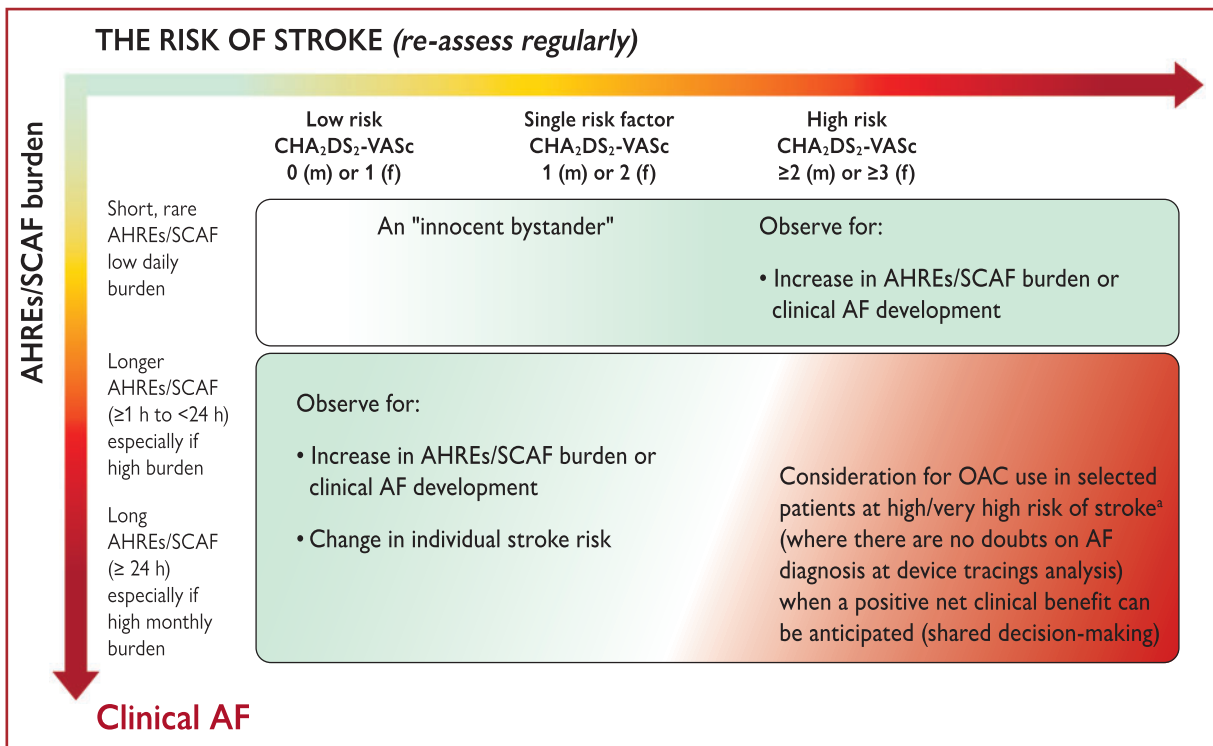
THE RISK OF STROKE *(re-assess regularly)*

AHREs/SCAF burden

Low risk
$CHA_2DS_2$-VASc
0 (m) or 1 (f)

Single risk factor
$CHA_2DS_2$-VASc
1 (m) or 2 (f)

High risk
$CHA_2DS_2$-VASc
≥2 (m) or ≥3 (f)

Short, rare AHREs/SCAF low daily burden

An "innocent bystander"

Observe for:

• Increase in AHREs/SCAF burden or clinical AF development

Longer AHREs/SCAF (≥1 h to <24 h) especially if high burden

Long AHREs/SCAF (≥ 24 h) especially if high monthly burden

Observe for:

• Increase in AHREs/SCAF burden or clinical AF development

• Change in individual stroke risk

Consideration for OAC use in selected patients at high/very high risk of stroke$^a$ (where there are no doubts on AF diagnosis at device tracings analysis) when a positive net clinical benefit can be anticipated (shared decision-making)

Clinical AF